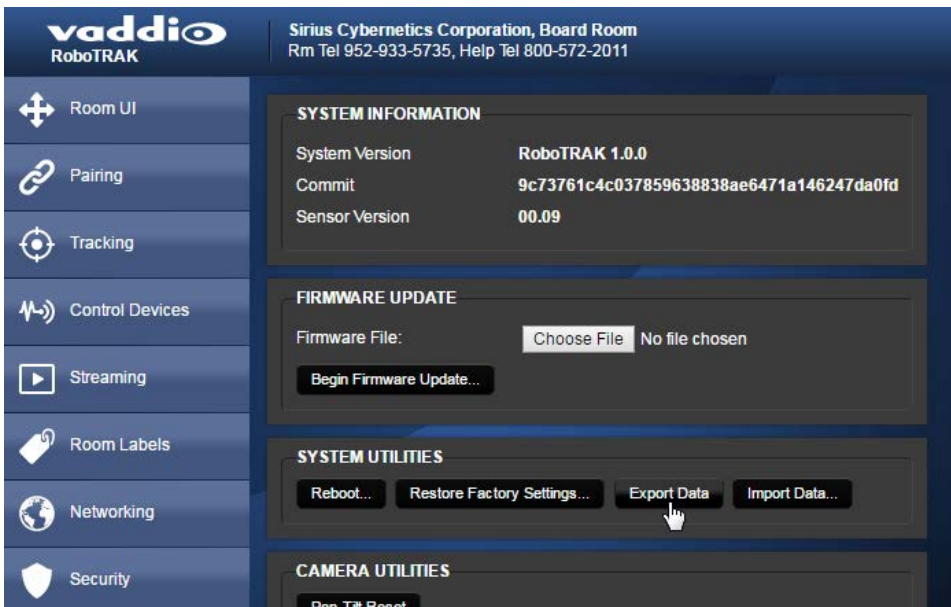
vaddio
RoboTRAK

Sirius Cybernetics Corporation, Board Room
Rm Tel 952-933-5735, Help Tel 800-572-2011

Room UI
Pairing
Tracking
Control Devices
Streaming
Room Labels
Networking
Security

SYSTEM INFORMATION

| System Version | RoboTRAK 1.0.0 |
|---|---|
| Commit | 9c73761c4c037859638838ae6471a146247da0fd |
| Sensor Version | 00.09 |

FIRMWARE UPDATE
Firmware File: Choose File No file chosen
Begin Firmware Update...

SYSTEM UTILITIES
Reboot... Restore Factory Settings... Export Data Import Data...

CAMERA UTILITIES
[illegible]